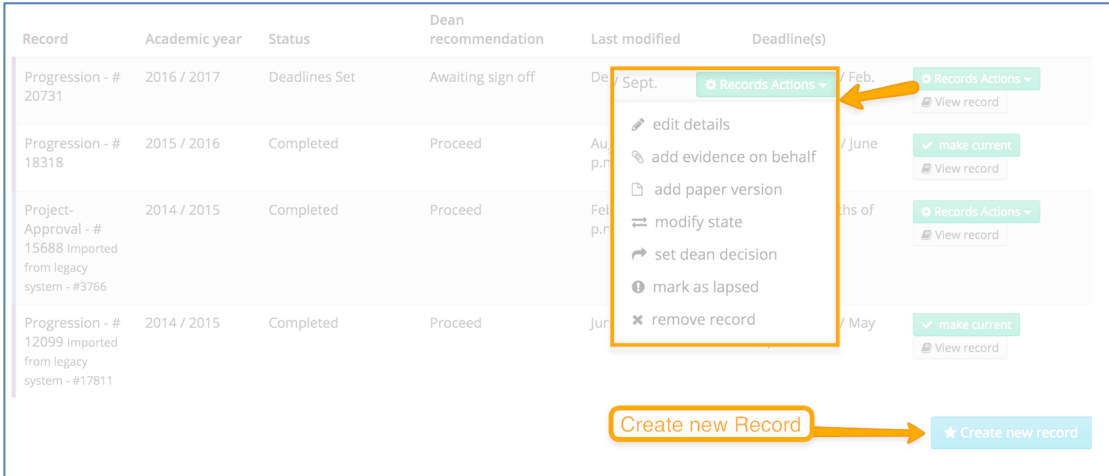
| Record | Academic year | Status | Dean recommendation | Last modified | Deadline(s) | |
|---|---|---|---|---|---|---|
| Progression - # 20731 | 2016 / 2017 | Deadlines Set | Awaiting sign off | De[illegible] / Sept. | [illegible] / Feb. | Records Actions / View record |
| Progression - # 18318 | 2015 / 2016 | Completed | Proceed | Au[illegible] p.r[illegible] | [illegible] / June | make current / View record |
| Project-Approval - # 15688 Imported from legacy system - #3766 | 2014 / 2015 | Completed | Proceed | Feb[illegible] p.r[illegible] | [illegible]ths of | Records Actions / View record |
| Progression - # 12099 Imported from legacy system - #17811 | 2014 / 2015 | Completed | Proceed | Jun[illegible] | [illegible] / May | make current / View record |

Records Actions

edit details
add evidence on behalf
add paper version
modify state
set dean decision
mark as lapsed
remove record

Create new Record

Create new record